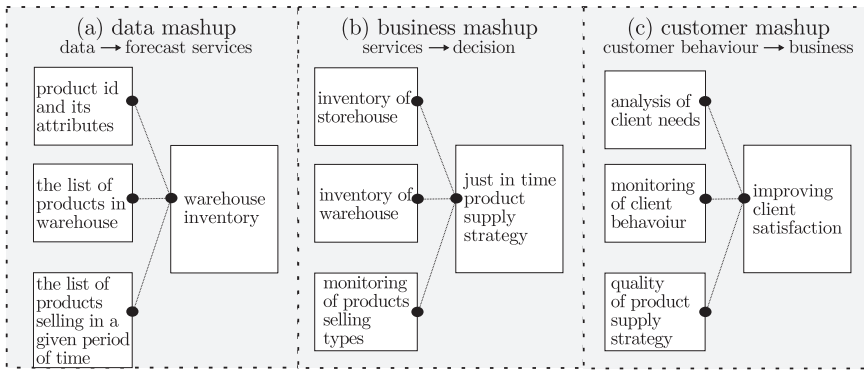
(a) data mashup
data → forecast services

product id and its attributes

the list of products in warehouse

the list of products selling in a given period of time

warehouse inventory

(b) business mashup
services → decision

inventory of storehouse

inventory of warehouse

monitoring of products selling types

just in time product supply strategy

(c) customer mashup
customer behaviour → business

analysis of client needs

monitoring of client behavoiur

quality of product supply strategy

improving client satisfaction